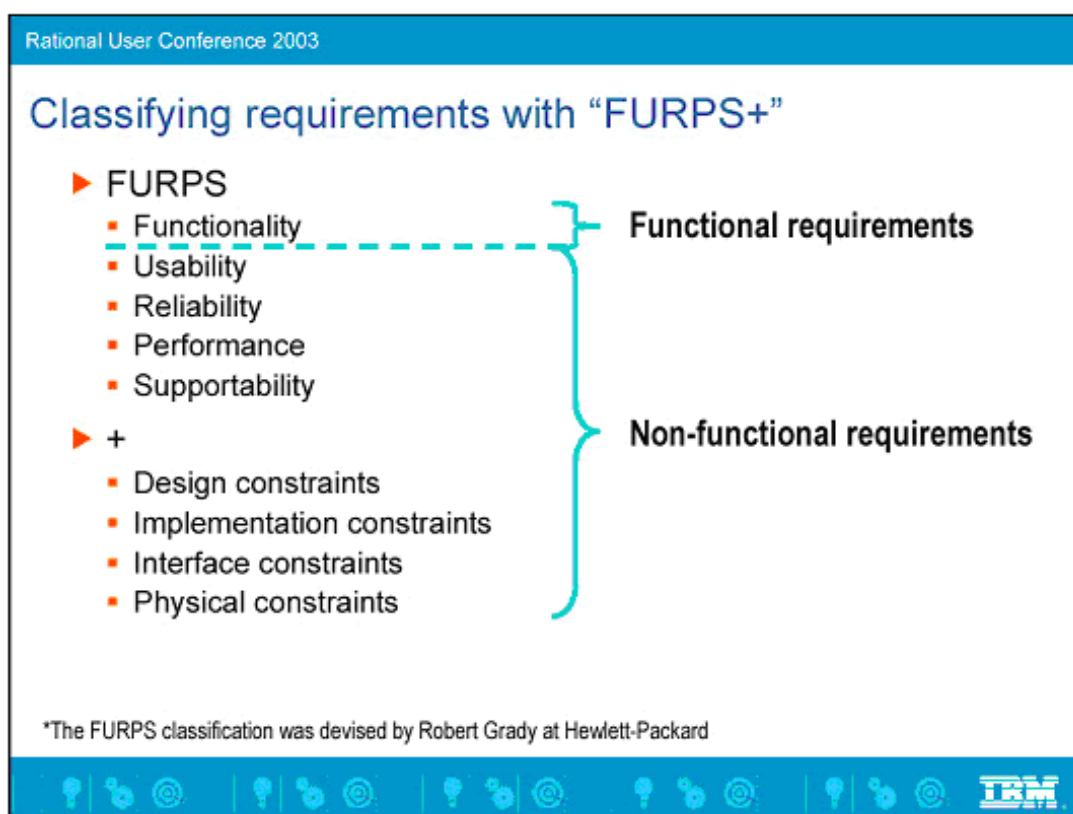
Rational User Conference 2003

Classifying requirements with “FURPS+”

FURPS
- Functionality
- Usability
- Reliability
- Performance
- Supportability

Functional requirements

Non-functional requirements

+
- Design constraints
- Implementation constraints
- Interface constraints
- Physical constraints

*The FURPS classification was devised by Robert Grady at Hewlett-Packard

IBM